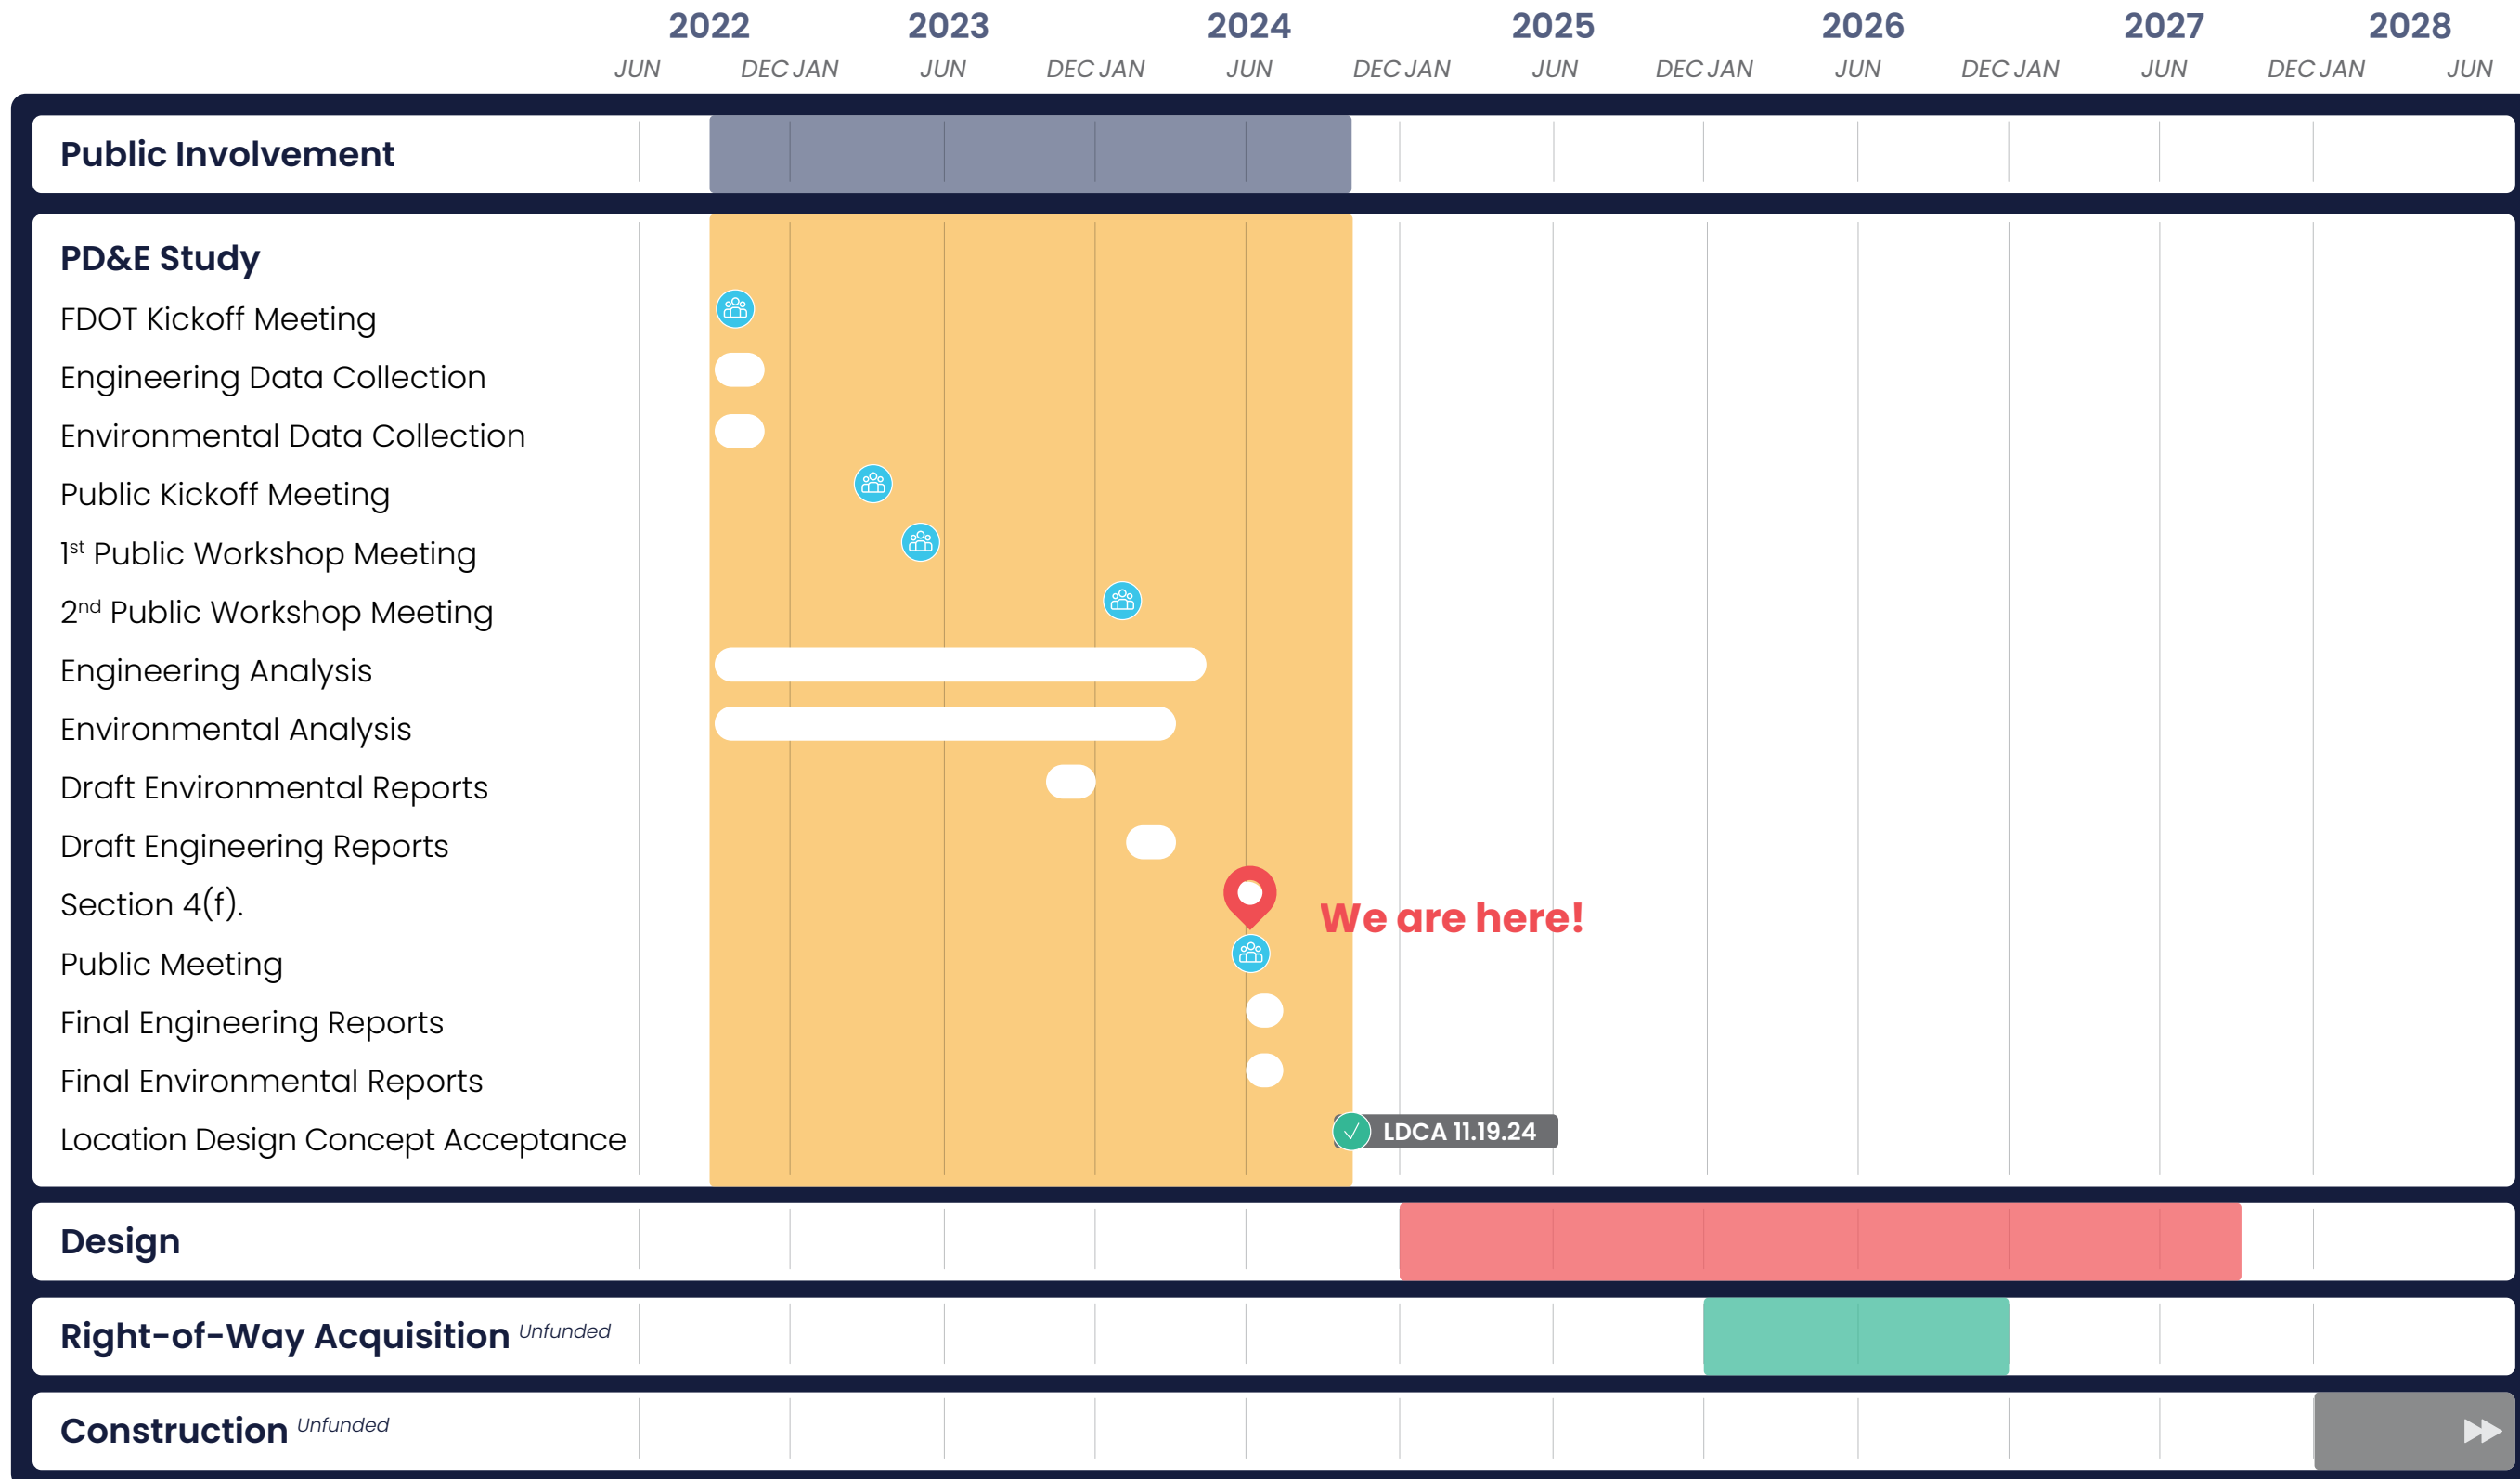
2022 2023 2024 2025 2026 2027 2028

JUN DEC JAN JUN DEC JAN JUN DEC JAN JUN DEC JAN JUN DEC JAN JUN DEC JAN JUN

Public Involvement

PD&E Study

FDOT Kickoff Meeting

Engineering Data Collection

Environmental Data Collection

Public Kickoff Meeting

1$^{st}$ Public Workshop Meeting

2$^{nd}$ Public Workshop Meeting

Engineering Analysis

Environmental Analysis

Draft Environmental Reports

Draft Engineering Reports

Section 4(f).

Public Meeting

Final Engineering Reports

Final Environmental Reports

Location Design Concept Acceptance

We are here!

LDCA 11.19.24

Design

Right-of-Way Acquisition Unfunded

Construction Unfunded